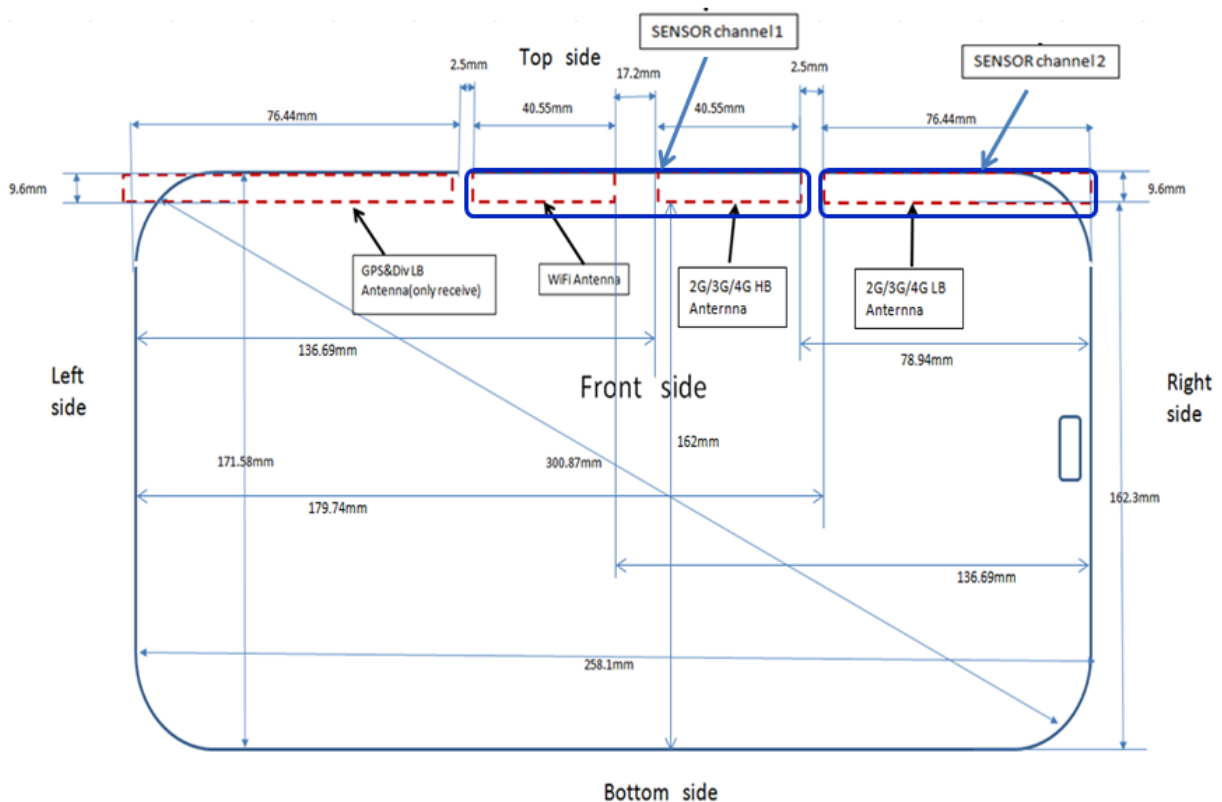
Top side

SENSOR channel 1

SENSOR channel 2

2.5mm

17.2mm

2.5mm

76.44mm

40.55mm

40.55mm

76.44mm

9.6mm

9.6mm

GPS&Div LB Antenna(only receive)

WiFi Antenna

2G/3G/4G HB Anternna

2G/3G/4G LB Anternna

136.69mm

78.94mm

Left side

Front side

Right side

162mm

171.58mm

300.87mm

162.3mm

179.74mm

136.69mm

258.1mm

Bottom side